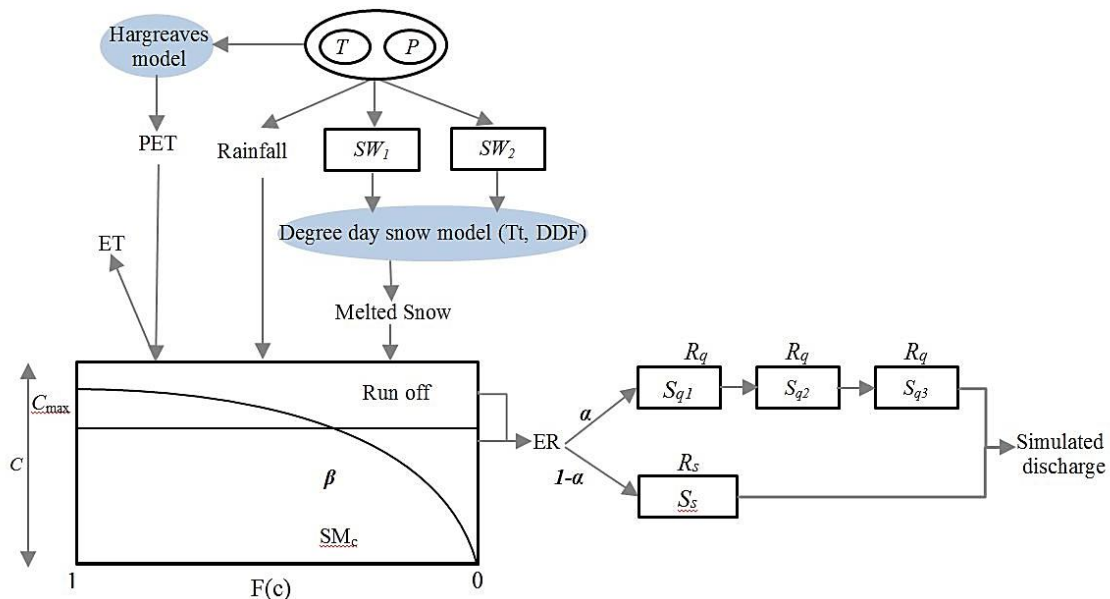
Hargreaves model

$T$ $P$

PET

Rainfall

$SW_1$

$SW_2$

ET

Degree day snow model (Tt, DDF)

Melted Snow

$C_{max}$

$C$

Run off

$\beta$

SM$_c$

1

F(c)

0

ER

$\alpha$

1-$\alpha$

$R_q$

$S_{q1}$

$R_q$

$S_{q2}$

$R_q$

$S_{q3}$

$R_s$

$S_s$

Simulated discharge